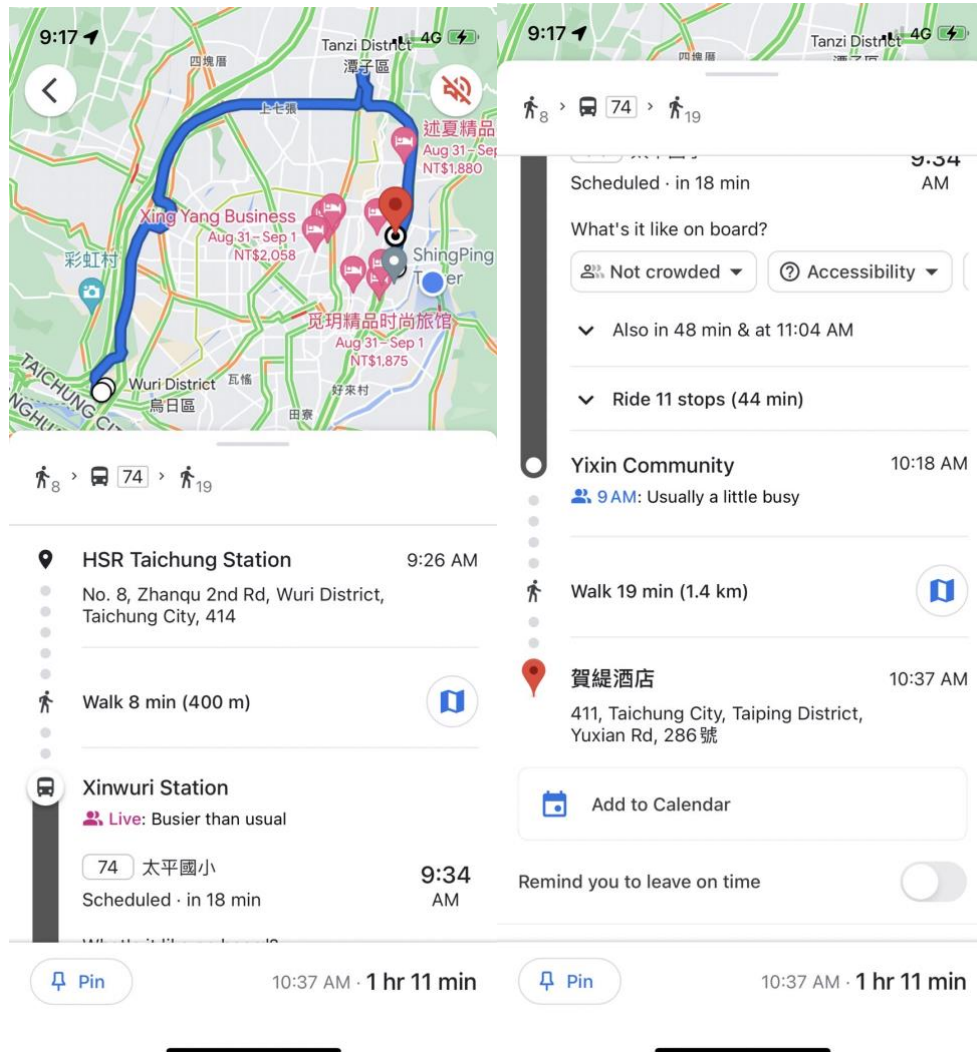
9:17

4G

Tanzi District
潭子區
四塊厝
上七張
述夏精品
Aug 31 – Sep
NT$1,880
Xing Yang Business
Aug 31 – Sep 1
NT$2,058
彩虹村
ShingPing
Tower
觅玥精品时尚旅馆
Aug 31 – Sep 1
NT$1,875
TAICHUNG CITY
Wuri District
瓦傜
烏日區
好來村
田寮

8 › 74 › 19

HSR Taichung Station 9:26 AM
No. 8, Zhanqu 2nd Rd, Wuri District, Taichung City, 414

Walk 8 min (400 m)

Xinwuri Station
Live: Busier than usual

74 太平國小
Scheduled · in 18 min
9:34 AM

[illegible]

Pin 10:37 AM · 1 hr 11 min

9:17

4G

Tanzi District

8 › 74 › 19

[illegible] 9:34 AM
Scheduled · in 18 min

What's it like on board?
Not crowded
Accessibility

Also in 48 min & at 11:04 AM

Ride 11 stops (44 min)

Yixin Community 10:18 AM
9 AM: Usually a little busy

Walk 19 min (1.4 km)

賀緹酒店 10:37 AM
411, Taichung City, Taiping District, Yuxian Rd, 286號

Add to Calendar

Remind you to leave on time

Pin 10:37 AM · 1 hr 11 min